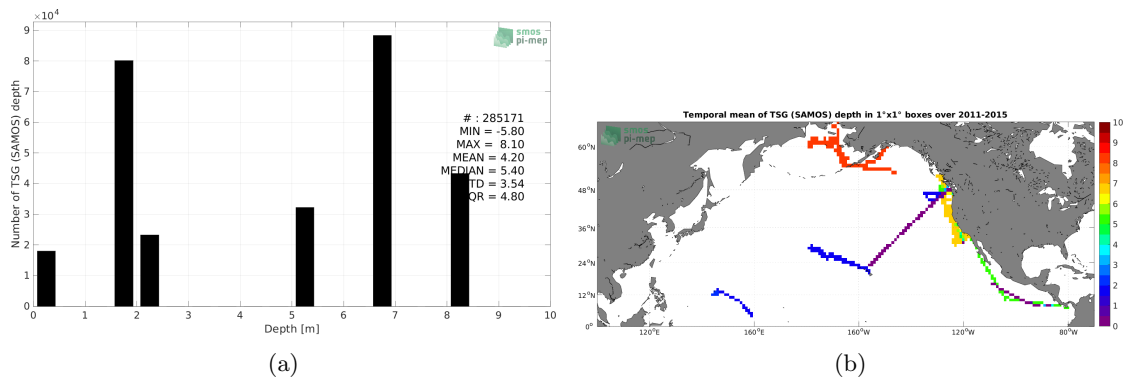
$\times10^4$
smos
pi-mep

9
8
7
6
5
4
3
2
1
0

Number of TSG (SAMOS) depth

# : 285171
MIN = -5.80
MAX = 8.10
MEAN = 4.20
MEDIAN = 5.40
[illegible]TD = 3.54
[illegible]QR = 4.80

0 1 2 3 4 5 6 7 8 9 10
Depth [m]

(a)

Temporal mean of TSG (SAMOS) depth in 1°x1° boxes over 2011-2015

smos
pi-mep

60°N
48°N
36°N
24°N
12°N
0°

120°E 160°E 160°W 120°W 80°W

10
9
8
7
6
5
4
3
2
1
0

(b)